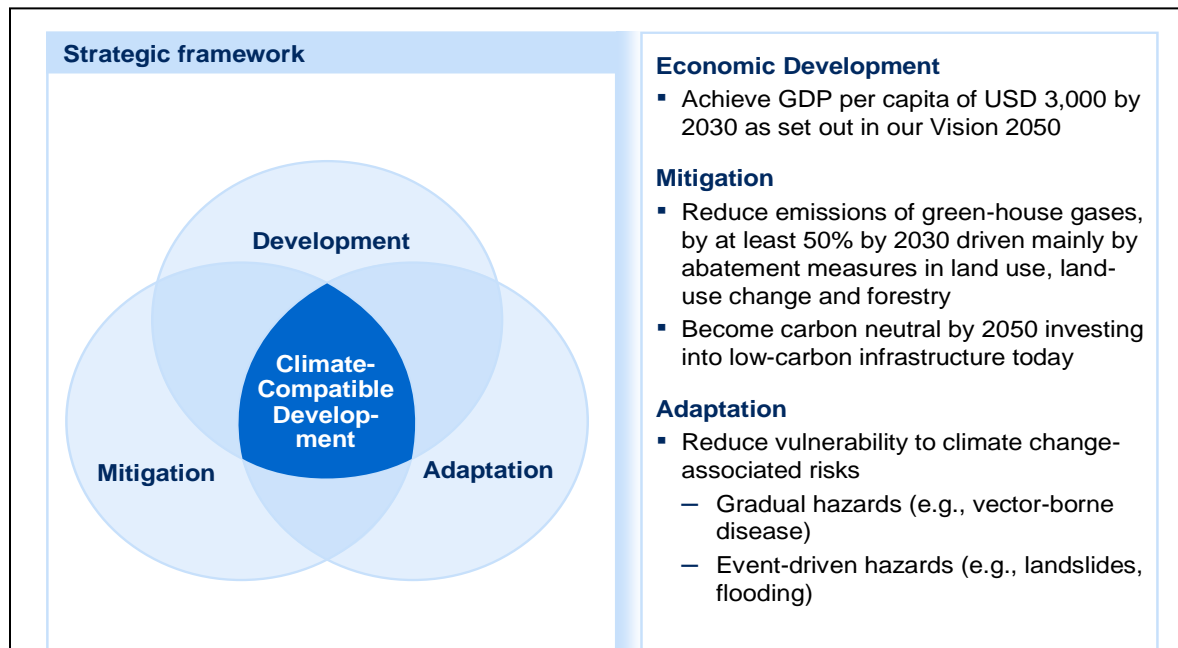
Strategic framework

Development

Climate-Compatible Development

Mitigation

Adaptation

Economic Development

▪ Achieve GDP per capita of USD 3,000 by 2030 as set out in our Vision 2050

Mitigation

▪ Reduce emissions of green-house gases, by at least 50% by 2030 driven mainly by abatement measures in land use, land-use change and forestry

▪ Become carbon neutral by 2050 investing into low-carbon infrastructure today

Adaptation

▪ Reduce vulnerability to climate change-associated risks

– Gradual hazards (e.g., vector-borne disease)

– Event-driven hazards (e.g., landslides, flooding)